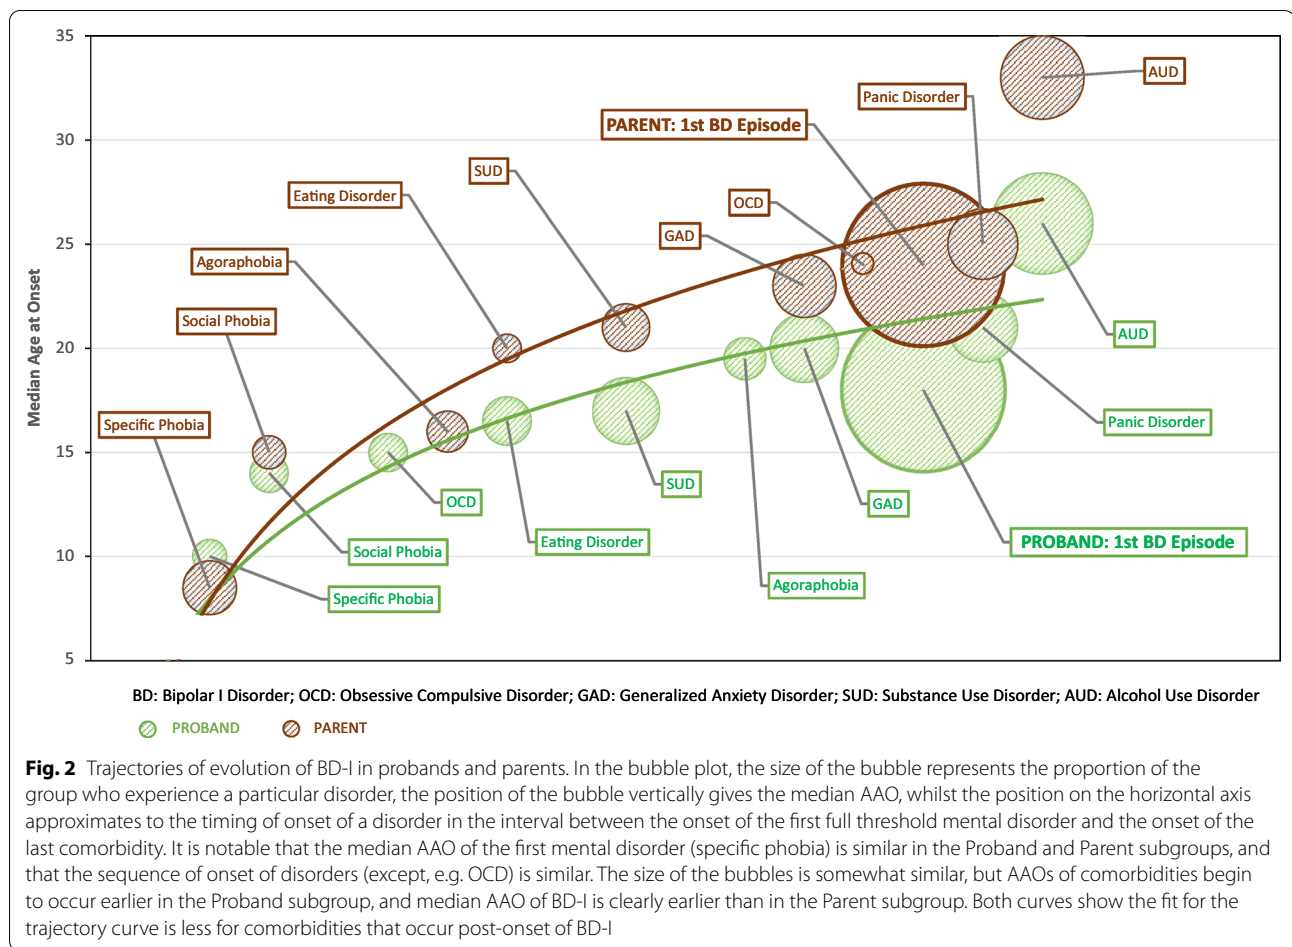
35
30
25
20
15
10
5
Median Age at Onset

AUD
Panic Disorder
PARENT: 1st BD Episode
SUD
Eating Disorder
OCD
GAD
Agoraphobia
Social Phobia
Specific Phobia
AUD
Panic Disorder
PROBAND: 1st BD Episode
SUD
GAD
OCD
Eating Disorder
Social Phobia
Specific Phobia
Agoraphobia

BD: Bipolar I Disorder; OCD: Obsessive Compulsive Disorder; GAD: Generalized Anxiety Disorder; SUD: Substance Use Disorder; AUD: Alcohol Use Disorder

PROBAND PARENT

**Fig. 2** Trajectories of evolution of BD-I in probands and parents. In the bubble plot, the size of the bubble represents the proportion of the group who experience a particular disorder, the position of the bubble vertically gives the median AAO, whilst the position on the horizontal axis approximates to the timing of onset of a disorder in the interval between the onset of the first full threshold mental disorder and the onset of the last comorbidity. It is notable that the median AAO of the first mental disorder (specific phobia) is similar in the Proband and Parent subgroups, and that the sequence of onset of disorders (except, e.g. OCD) is similar. The size of the bubbles is somewhat similar, but AAOs of comorbidities begin to occur earlier in the Proband subgroup, and median AAO of BD-I is clearly earlier than in the Parent subgroup. Both curves show the fit for the trajectory curve is less for comorbidities that occur post-onset of BD-I